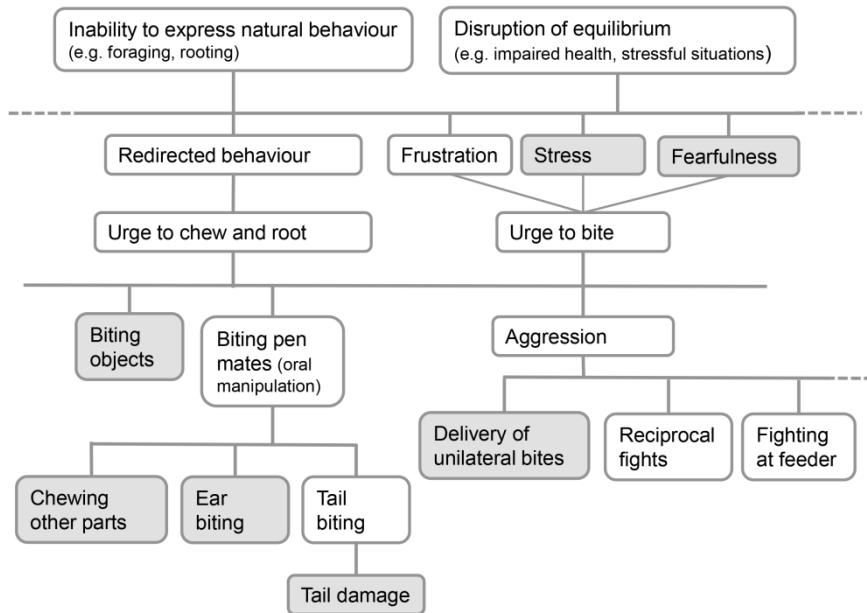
Inability to express natural behaviour (e.g. foraging, rooting)

Disruption of equilibrium (e.g. impaired health, stressful situations)

Redirected behaviour

Frustration

Stress

Fearfulness

Urge to chew and root

Urge to bite

Biting objects

Biting pen mates (oral manipulation)

Aggression

Delivery of unilateral bites

Reciprocal fights

Fighting at feeder

Chewing other parts

Ear biting

Tail biting

Tail damage